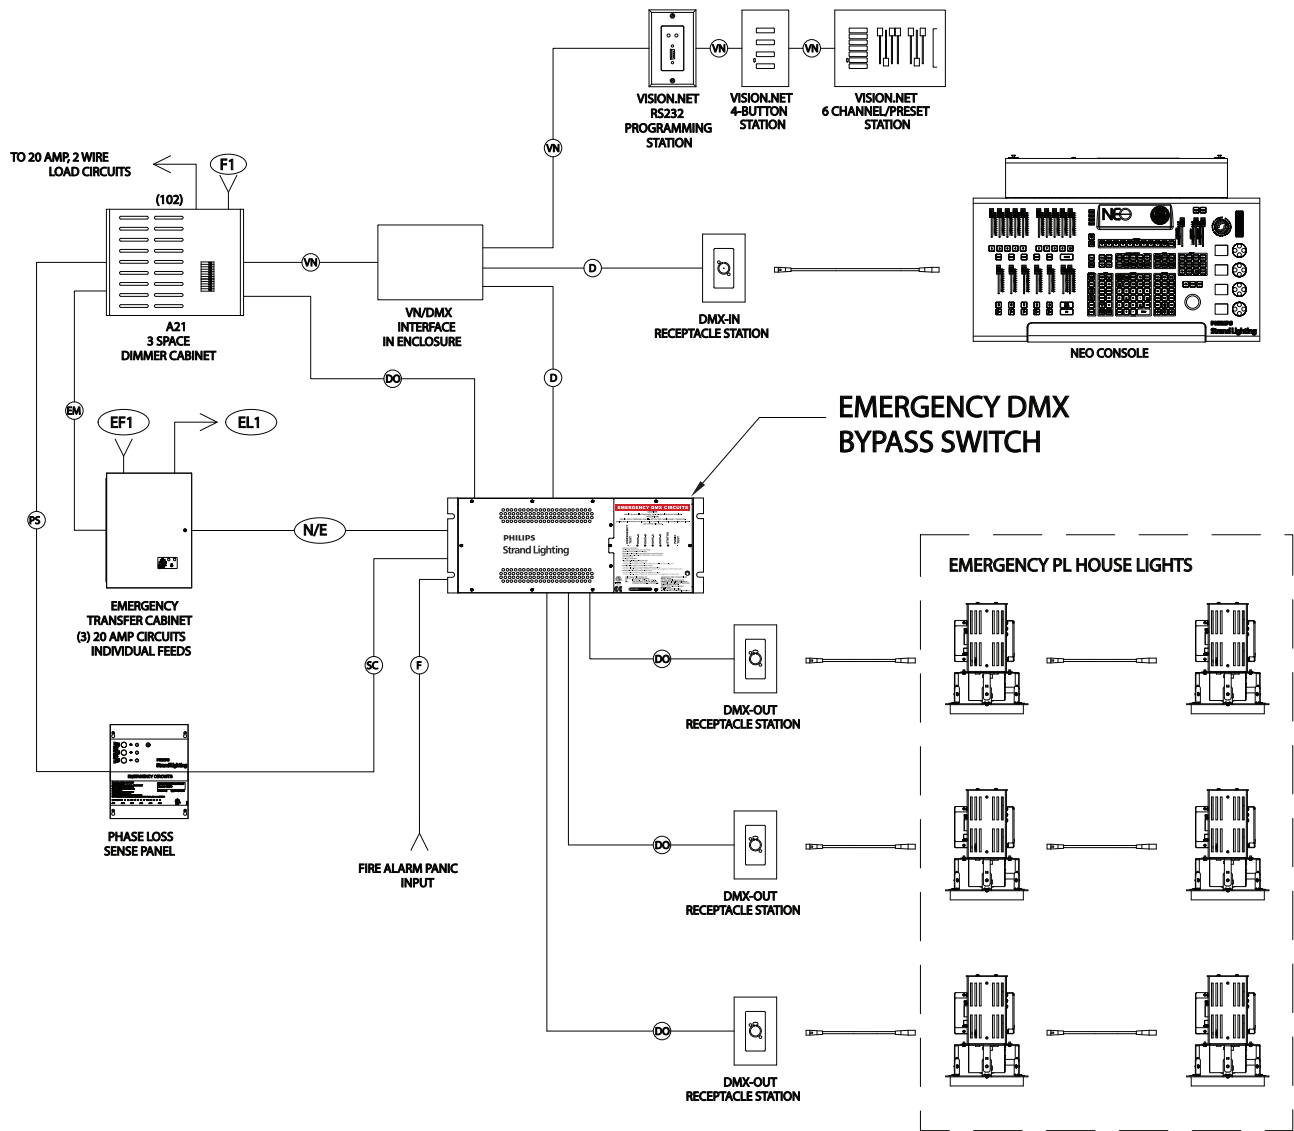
VISION.NET RS232 PROGRAMMING STATION

VN

VISION.NET 4-BUTTON STATION

VN

VISION.NET 6 CHANNEL/PRESET STATION

VN

TO 20 AMP, 2 WIRE LOAD CIRCUITS

F1

(102)

NEO

A21 3 SPACE DIMMER CABINET

VN

VN/DMX INTERFACE IN ENCLOSURE

D

DMX-IN RECEPTACLE STATION

NEO CONSOLE

DO

D

EM

EF1

EL1

EMERGENCY DMX BYPASS SWITCH

EMERGENCY DMX CIRCUITS

PHILIPS
Strand Lighting

PS

N/E

EMERGENCY PL HOUSE LIGHTS

EMERGENCY TRANSFER CABINET (3) 20 AMP CIRCUITS INDIVIDUAL FEEDS

SC

F

DO

DMX-OUT RECEPTACLE STATION

EMERGENCY CIRCUITS

PHASE LOSS SENSE PANEL

FIRE ALARM PANIC INPUT

DO

DMX-OUT RECEPTACLE STATION

DO

DMX-OUT RECEPTACLE STATION